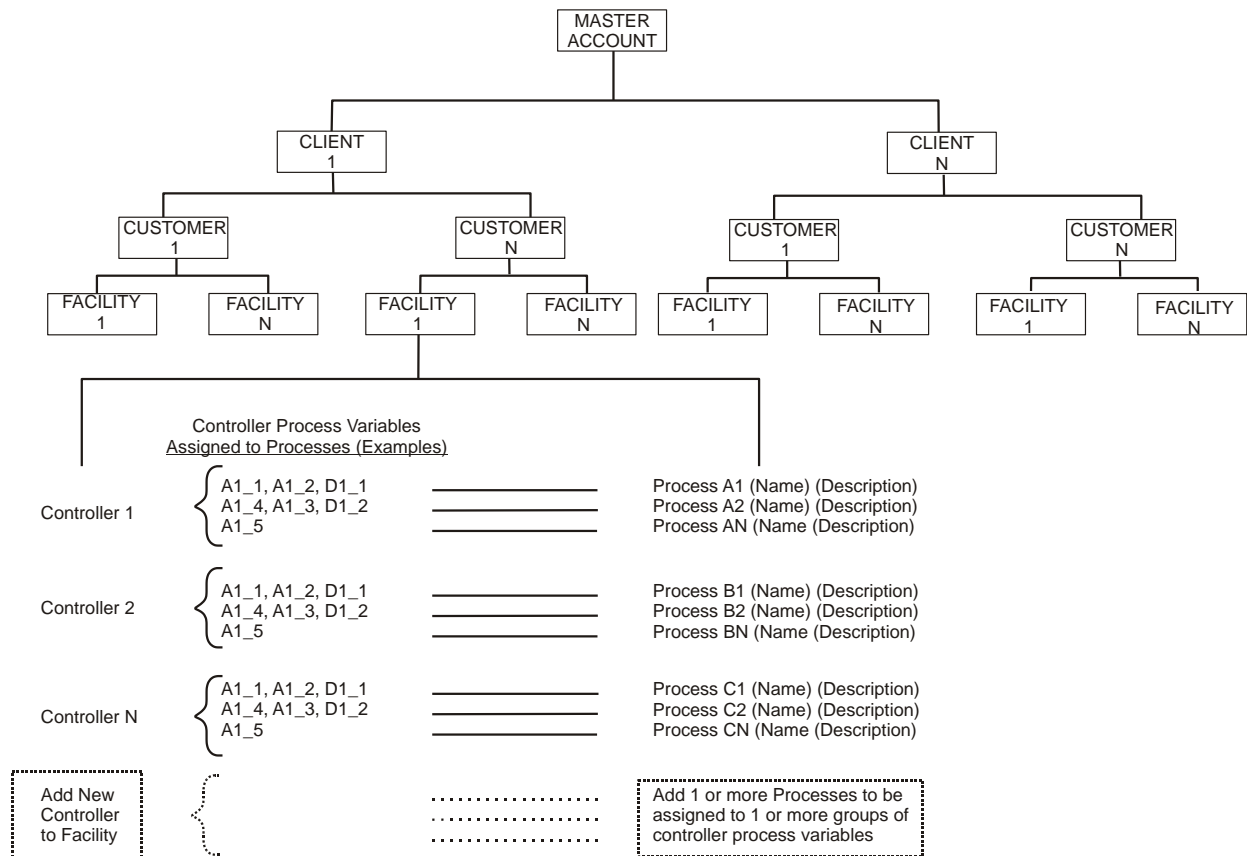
MASTER ACCOUNT

CLIENT 1

CLIENT N

CUSTOMER 1

CUSTOMER N

CUSTOMER 1

CUSTOMER N

FACILITY 1

FACILITY N

FACILITY 1

FACILITY N

FACILITY 1

FACILITY N

FACILITY 1

FACILITY N

Controller Process Variables
Assigned to Processes (Examples)

Controller 1

A1_1, A1_2, D1_1
A1_4, A1_3, D1_2
A1_5

Process A1 (Name) (Description)
Process A2 (Name) (Description)
Process AN (Name (Description)

Controller 2

A1_1, A1_2, D1_1
A1_4, A1_3, D1_2
A1_5

Process B1 (Name) (Description)
Process B2 (Name) (Description)
Process BN (Name (Description)

Controller N

A1_1, A1_2, D1_1
A1_4, A1_3, D1_2
A1_5

Process C1 (Name) (Description)
Process C2 (Name) (Description)
Process CN (Name (Description)

Add New Controller to Facility

Add 1 or more Processes to be assigned to 1 or more groups of controller process variables